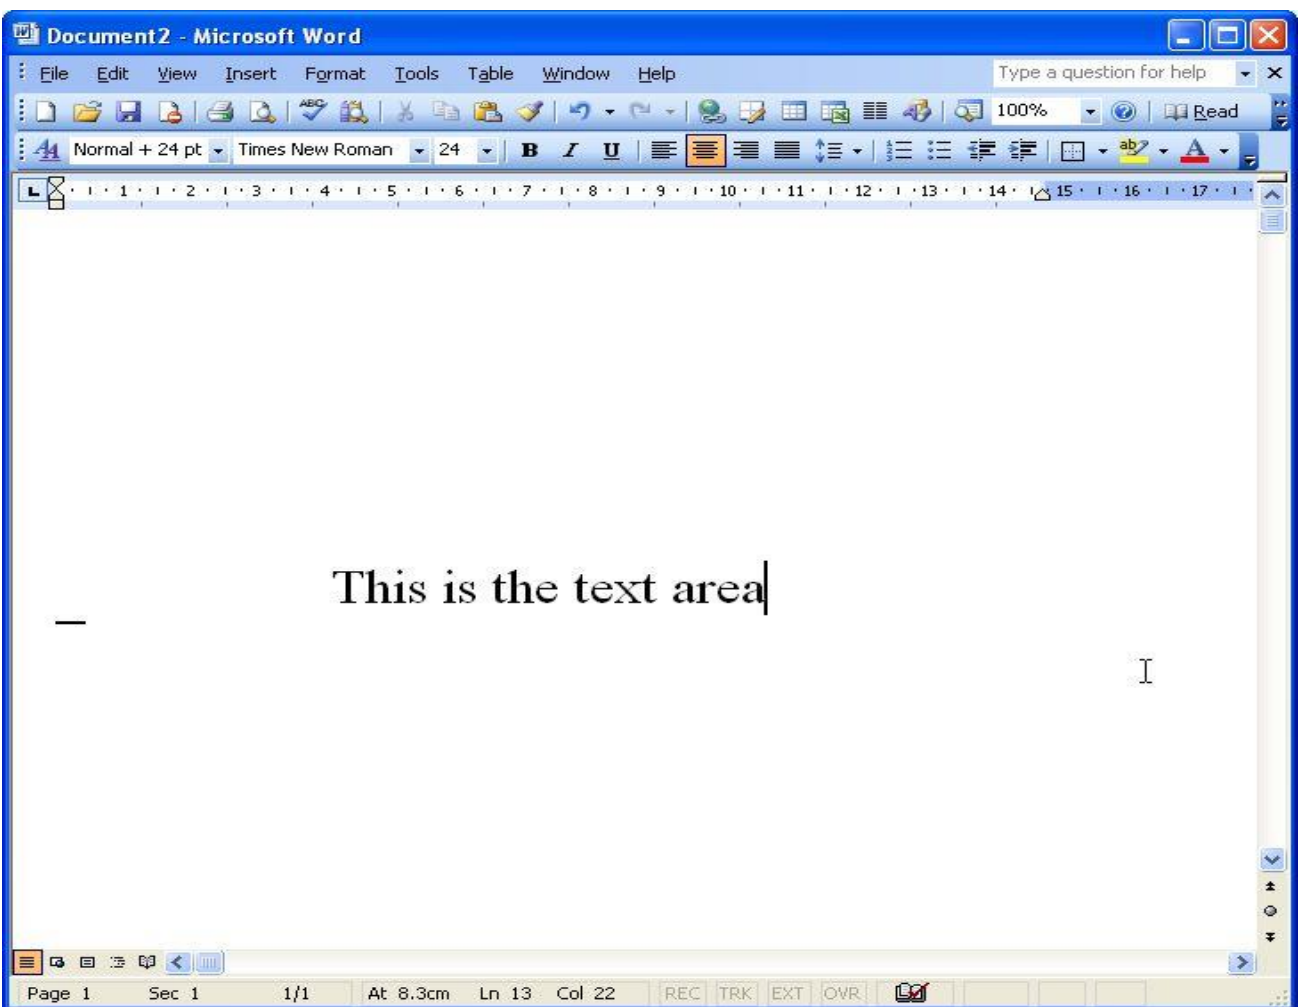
Document2 - Microsoft Word

File Edit View Insert Format Tools Table Window Help

Type a question for help

100% Read

Normal + 24 pt Times New Roman 24 B I U

1 2 3 4 5 6 7 8 9 10 11 12 13 14 15 16 17

This is the text area

Page 1 Sec 1 1/1 At 8.3cm Ln 13 Col 22 REC TRK EXT OVR